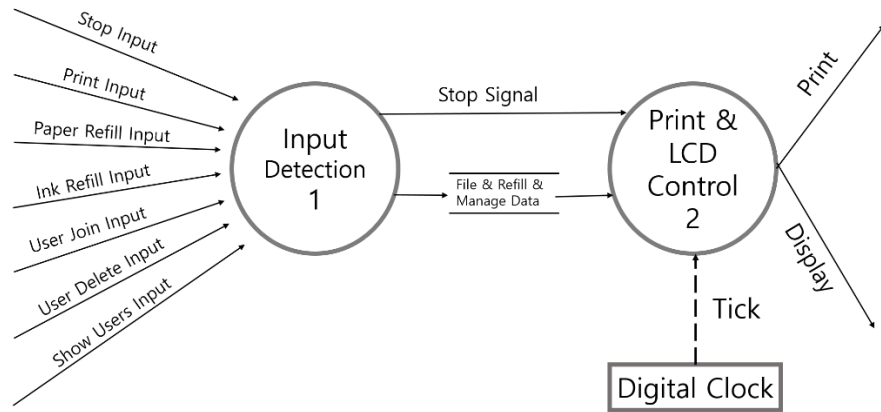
Stop Input
Print Input
Paper Refill Input
Ink Refill Input
User Join Input
User Delete Input
Show Users Input

Input Detection 1

Stop Signal

File & Refill & Manage Data

Print & LCD Control 2

Print
Display

Tick

Digital Clock